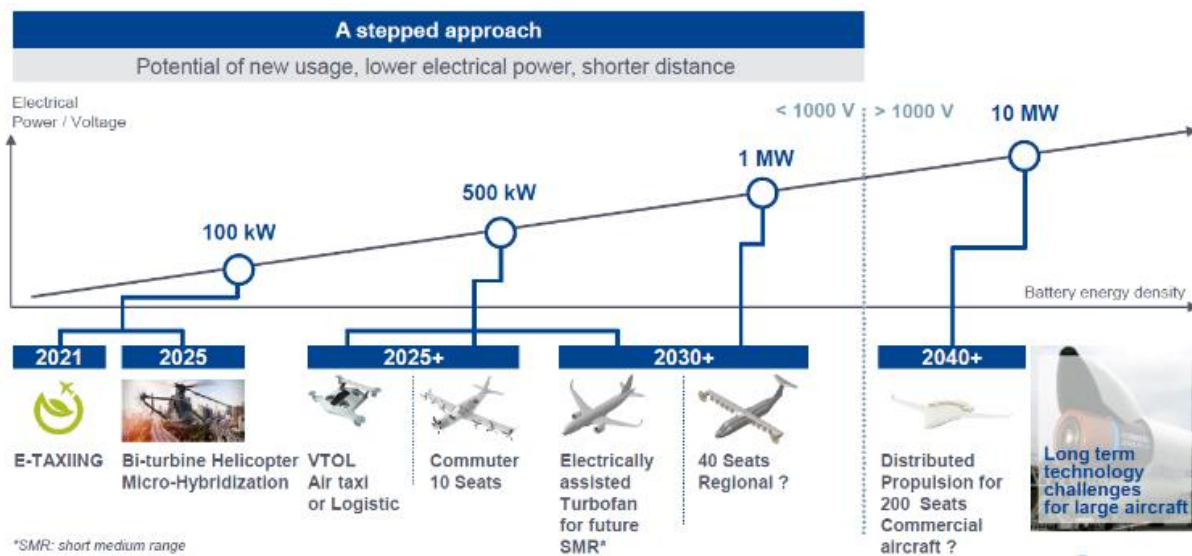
A stepped approach

Potential of new usage, lower electrical power, shorter distance

Electrical Power / Voltage

< 1000 V

> 1000 V

10 MW

1 MW

500 kW

100 kW

Battery energy density

2021

2025

2025+

2030+

2040+

E-TAXIING

Bi-turbine Helicopter Micro-Hybridization

VTOL Air taxi or Logistic

Commuter 10 Seats

Electrically assisted Turbofan for future SMR*

40 Seats Regional ?

Distributed Propulsion for 200 Seats Commercial aircraft ?

Long term technology challenges for large aircraft

*SMR: short medium range